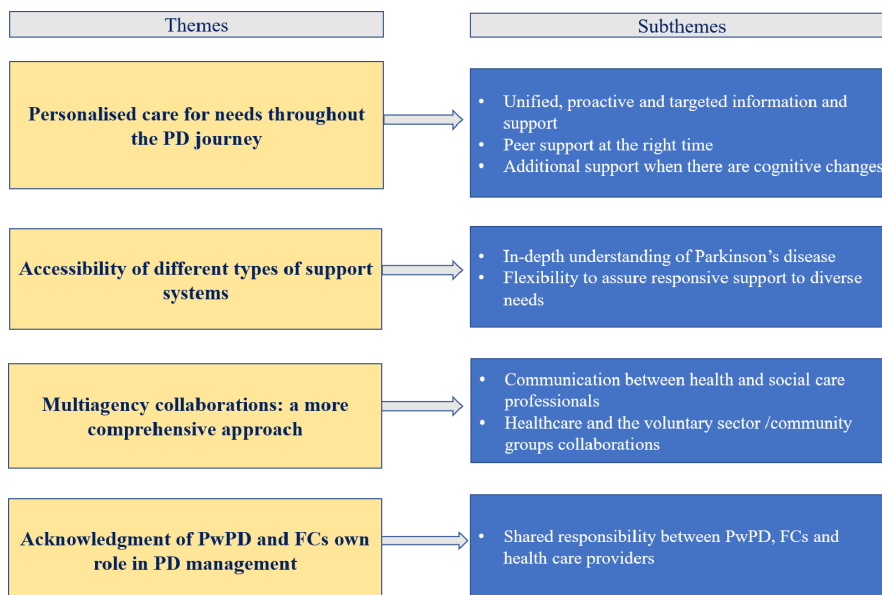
Themes

Subthemes

Personalised care for needs throughout the PD journey

• Unified, proactive and targeted information and support
• Peer support at the right time
• Additional support when there are cognitive changes

Accessibility of different types of support systems

• In-depth understanding of Parkinson's disease
• Flexibility to assure responsive support to diverse needs

Multiagency collaborations: a more comprehensive approach

• Communication between health and social care professionals
• Healthcare and the voluntary sector /community groups collaborations

Acknowledgment of PwPD and FCs own role in PD management

• Shared responsibility between PwPD, FCs and health care providers